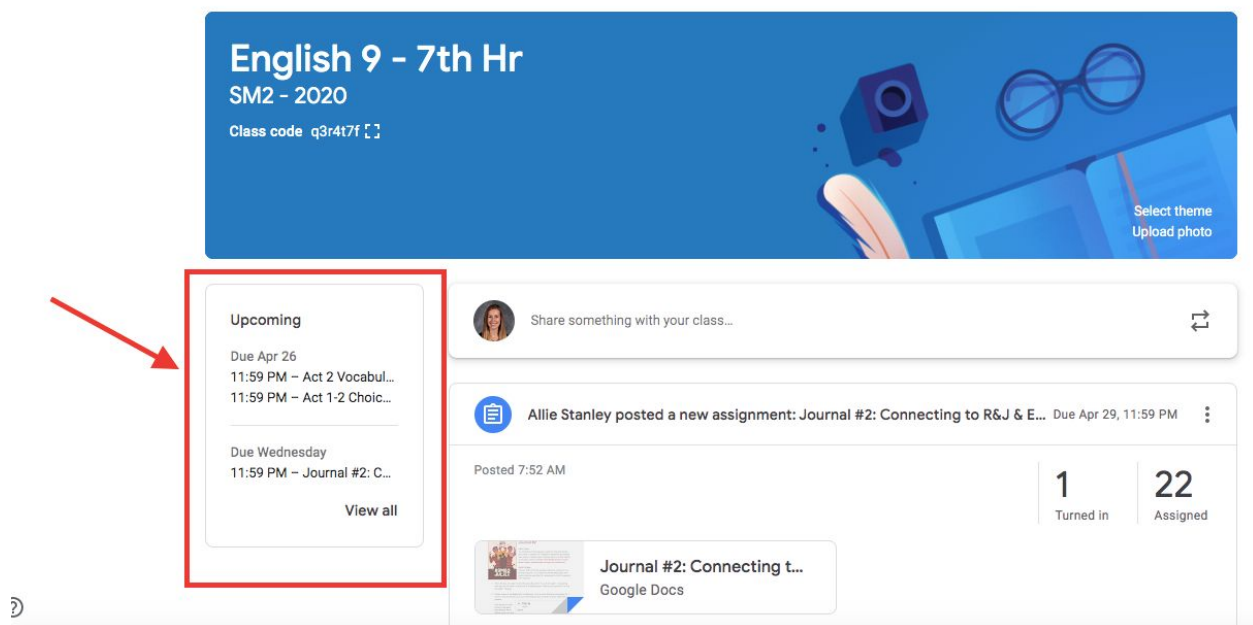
English 9 - 7th Hr
SM2 - 2020
Class code q3r4t7f

Select theme
Upload photo

Upcoming

Due Apr 26
11:59 PM – Act 2 Vocabul...
11:59 PM – Act 1-2 Choic...

Due Wednesday
11:59 PM – Journal #2: C...

View all

Share something with your class...

Allie Stanley posted a new assignment: Journal #2: Connecting to R&J & E... Due Apr 29, 11:59 PM

Posted 7:52 AM

1
Turned in

22
Assigned

Journal #2: Connecting t...
Google Docs